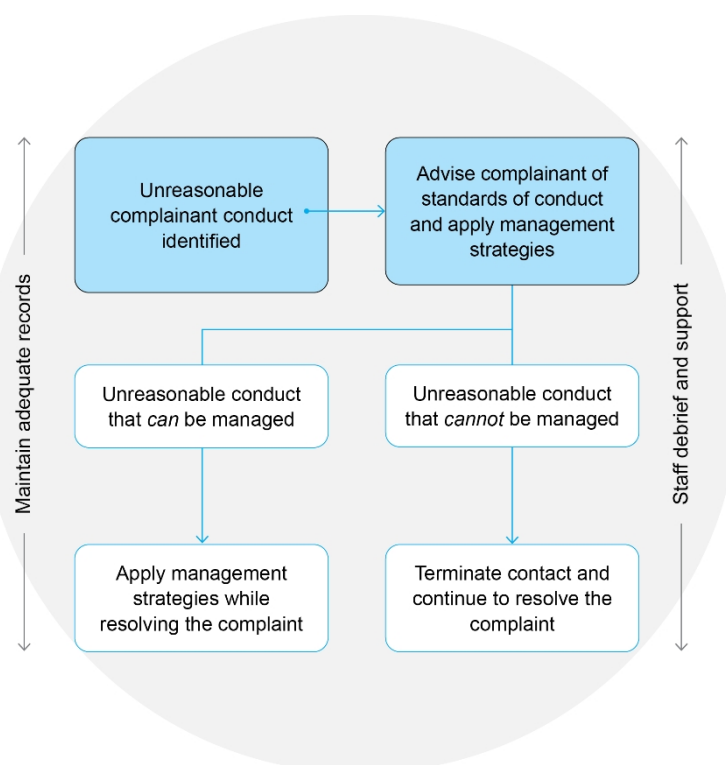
Maintain adequate records

Unreasonable complainant conduct identified

Advise complainant of standards of conduct and apply management strategies

Staff debrief and support

Unreasonable conduct that *can* be managed

Unreasonable conduct that *cannot* be managed

Apply management strategies while resolving the complaint

Terminate contact and continue to resolve the complaint